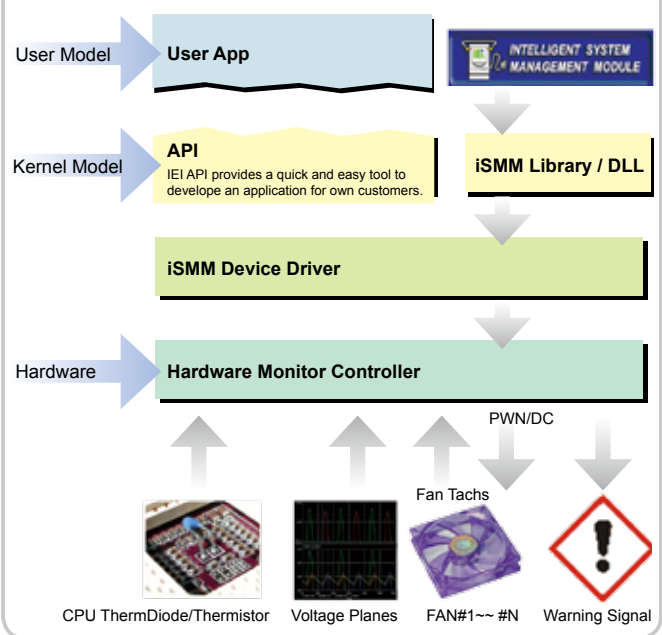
User Model

User App

INTELLIGENT SYSTEM MANAGEMENT MODULE

Kernel Model

API

IEI API provides a quick and easy tool to develope an application for own customers.

iSMM Library / DLL

iSMM Device Driver

Hardware

Hardware Monitor Controller

PWN/DC

Fan Tachs

CPU ThermDiode/Thermistor

Voltage Planes

FAN#1~~ #N

Warning Signal